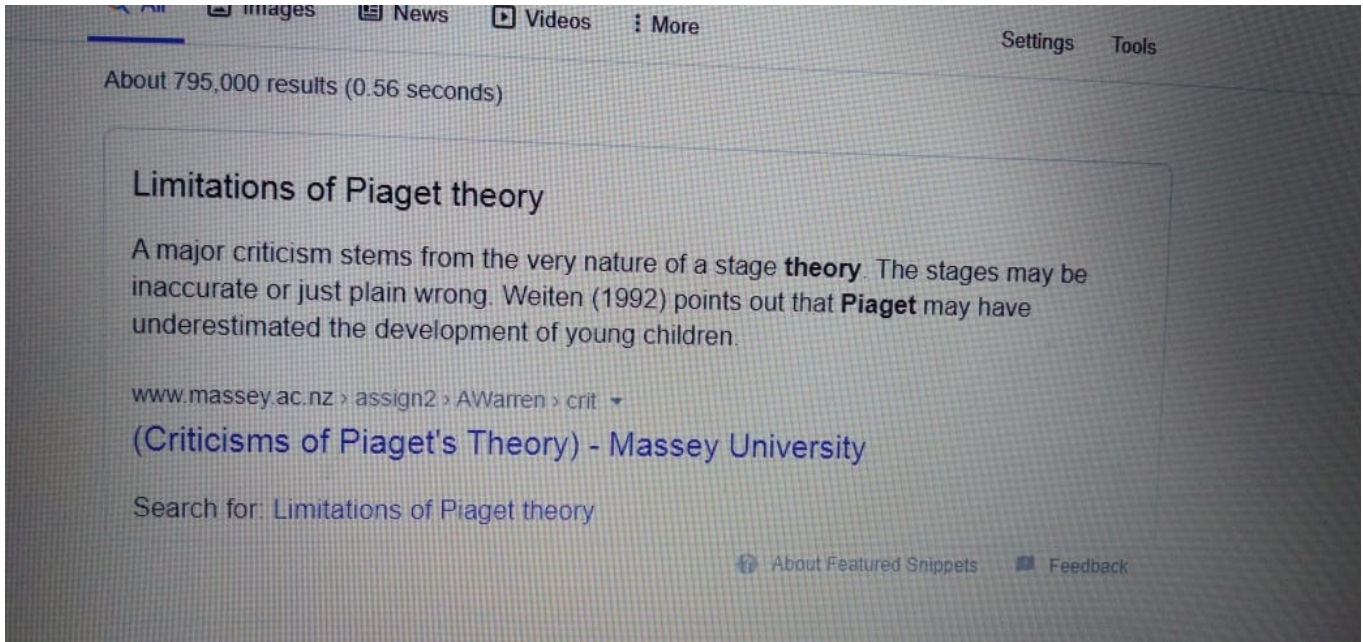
All Images News Videos ⋮ More Settings Tools

About 795,000 results (0.56 seconds)

Limitations of Piaget theory

A major criticism stems from the very nature of a stage **theory**. The stages may be inaccurate or just plain wrong. Weiten (1992) points out that **Piaget** may have underestimated the development of young children.

www.massey.ac.nz › assign2 › AWarren › crit

(Criticisms of Piaget's Theory) - Massey University

Search for: Limitations of Piaget theory

About Featured Snippets Feedback